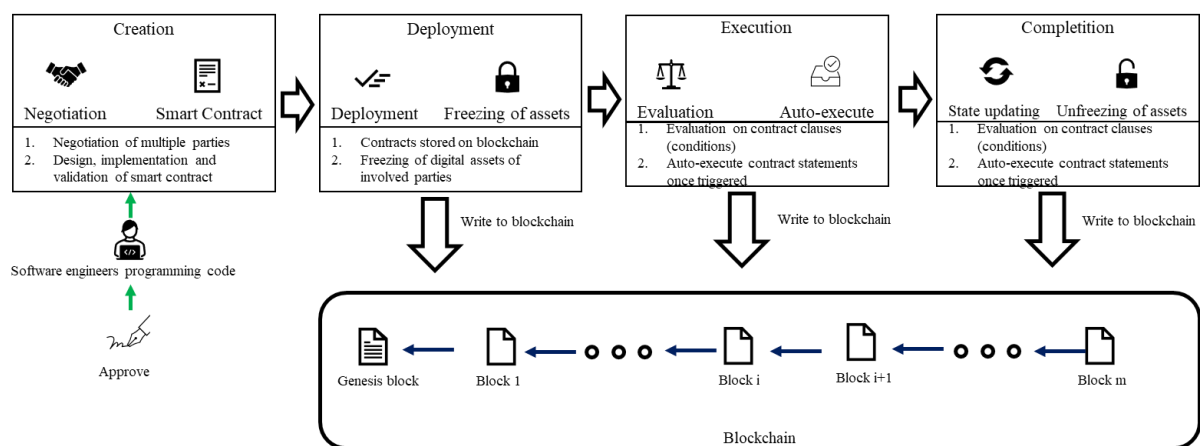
Creation

Negotiation

Smart Contract

1. Negotiation of multiple parties
2. Design, implementation and validation of smart contract

Software engineers programming code

Approve

Deployment

Deployment

Freezing of assets

1. Contracts stored on blockchain
2. Freezing of digital assets of involved parties

Write to blockchain

Execution

Evaluation

Auto-execute

1. Evaluation on contract clauses (conditions)
2. Auto-execute contract statements once triggered

Write to blockchain

Completition

State updating

Unfreezing of assets

1. Evaluation on contract clauses (conditions)
2. Auto-execute contract statements once triggered

Write to blockchain

Genesis block

Block 1

Block i

Block i+1

Block m

Blockchain